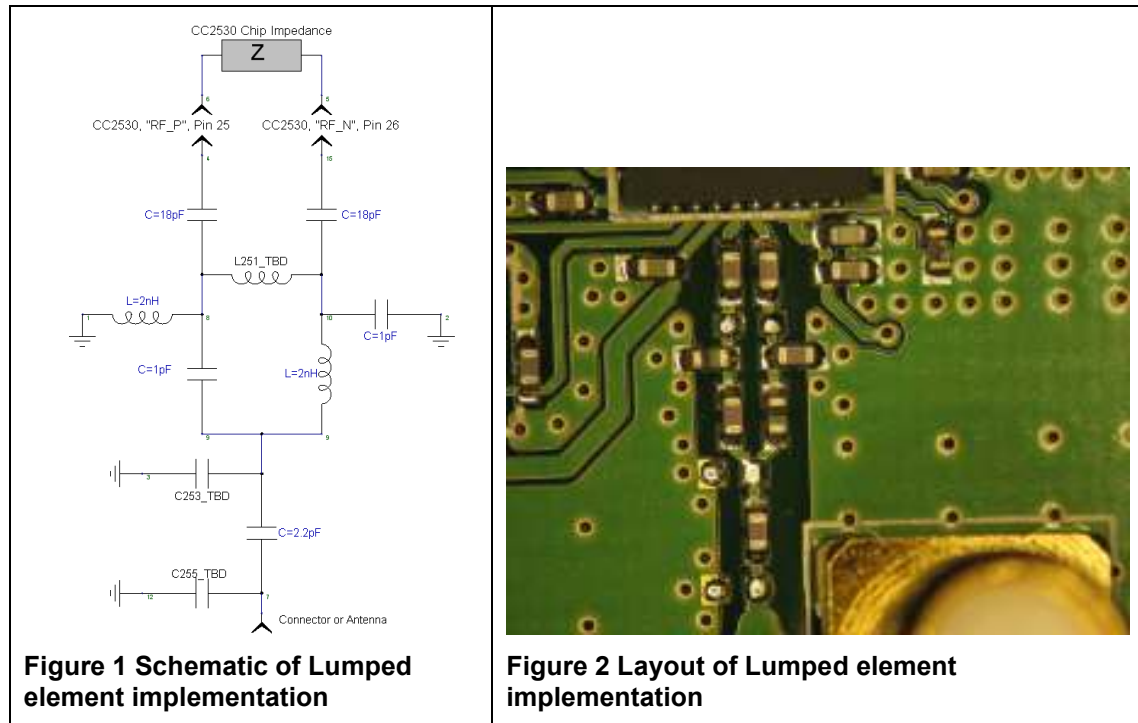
CC2530 Chip Impedance

Z

6

5

CC2530, "RF_P", Pin 25

CC2530, "RF_N", Pin 26

4

15

C=18pF

C=18pF

L251_TBD

L=2nH

1

8

10

C=1pF

2

C=1pF

L=2nH

9

9

3

C253_TBD

C=2.2pF

C255_TBD

12

7

Connector or Antenna

| Figure 1 Schematic of Lumped element implementation | Figure 2 Layout of Lumped element implementation |
|---|---|